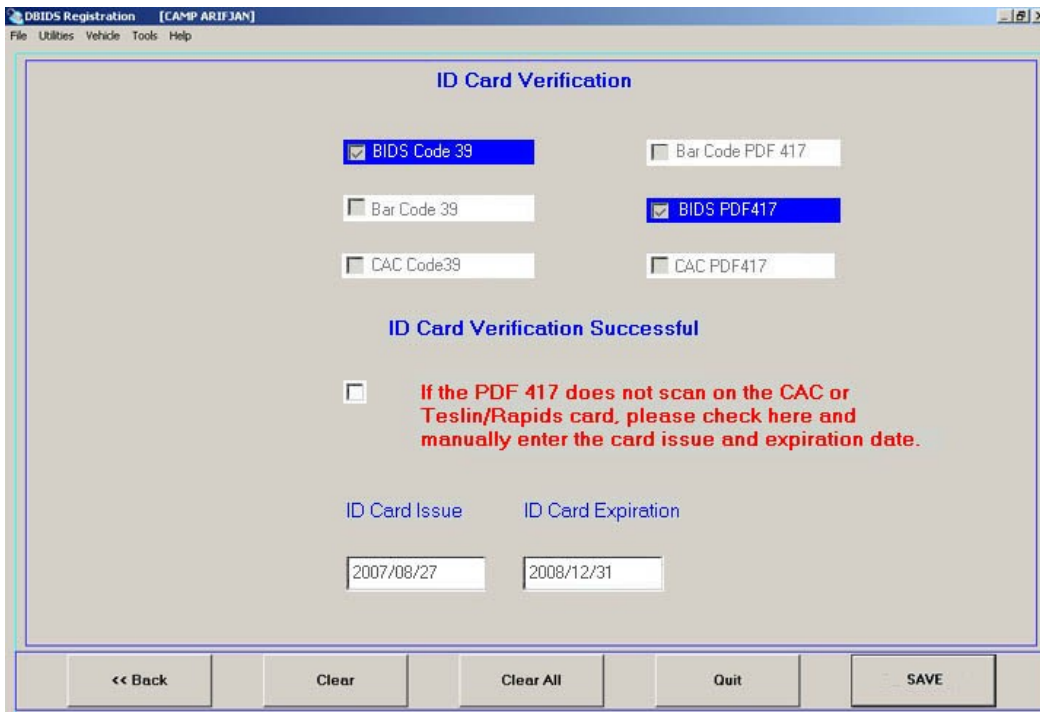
DBIDS Registration [CAMP ARIFJAN]

File Utilities Vehicle Tools Help

ID Card Verification

BIDS Code 39

Bar Code PDF 417

Bar Code 39

BIDS PDF417

CAC Code39

CAC PDF417

ID Card Verification Successful

If the PDF 417 does not scan on the CAC or Teslin/Rapids card, please check here and manually enter the card issue and expiration date.

ID Card Issue

ID Card Expiration

2007/08/27

2008/12/31

<< Back

Clear

Clear All

Quit

SAVE